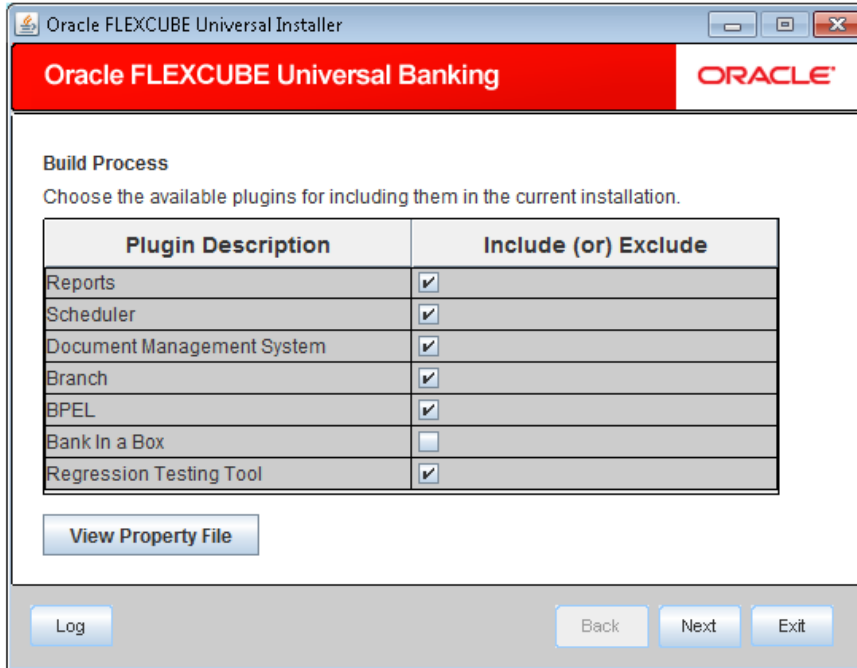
Oracle FLEXCUBE Universal Installer

Oracle FLEXCUBE Universal Banking

ORACLE

Build Process

Choose the available plugins for including them in the current installation.

| Plugin Description | Include (or) Exclude |
|---|---|
| Reports | ✔ |
| Scheduler | ✔ |
| Document Management System | ✔ |
| Branch | ✔ |
| BPEL | ✔ |
| Bank In a Box | |
| Regression Testing Tool | ✔ |

View Property File

Log

Back

Next

Exit